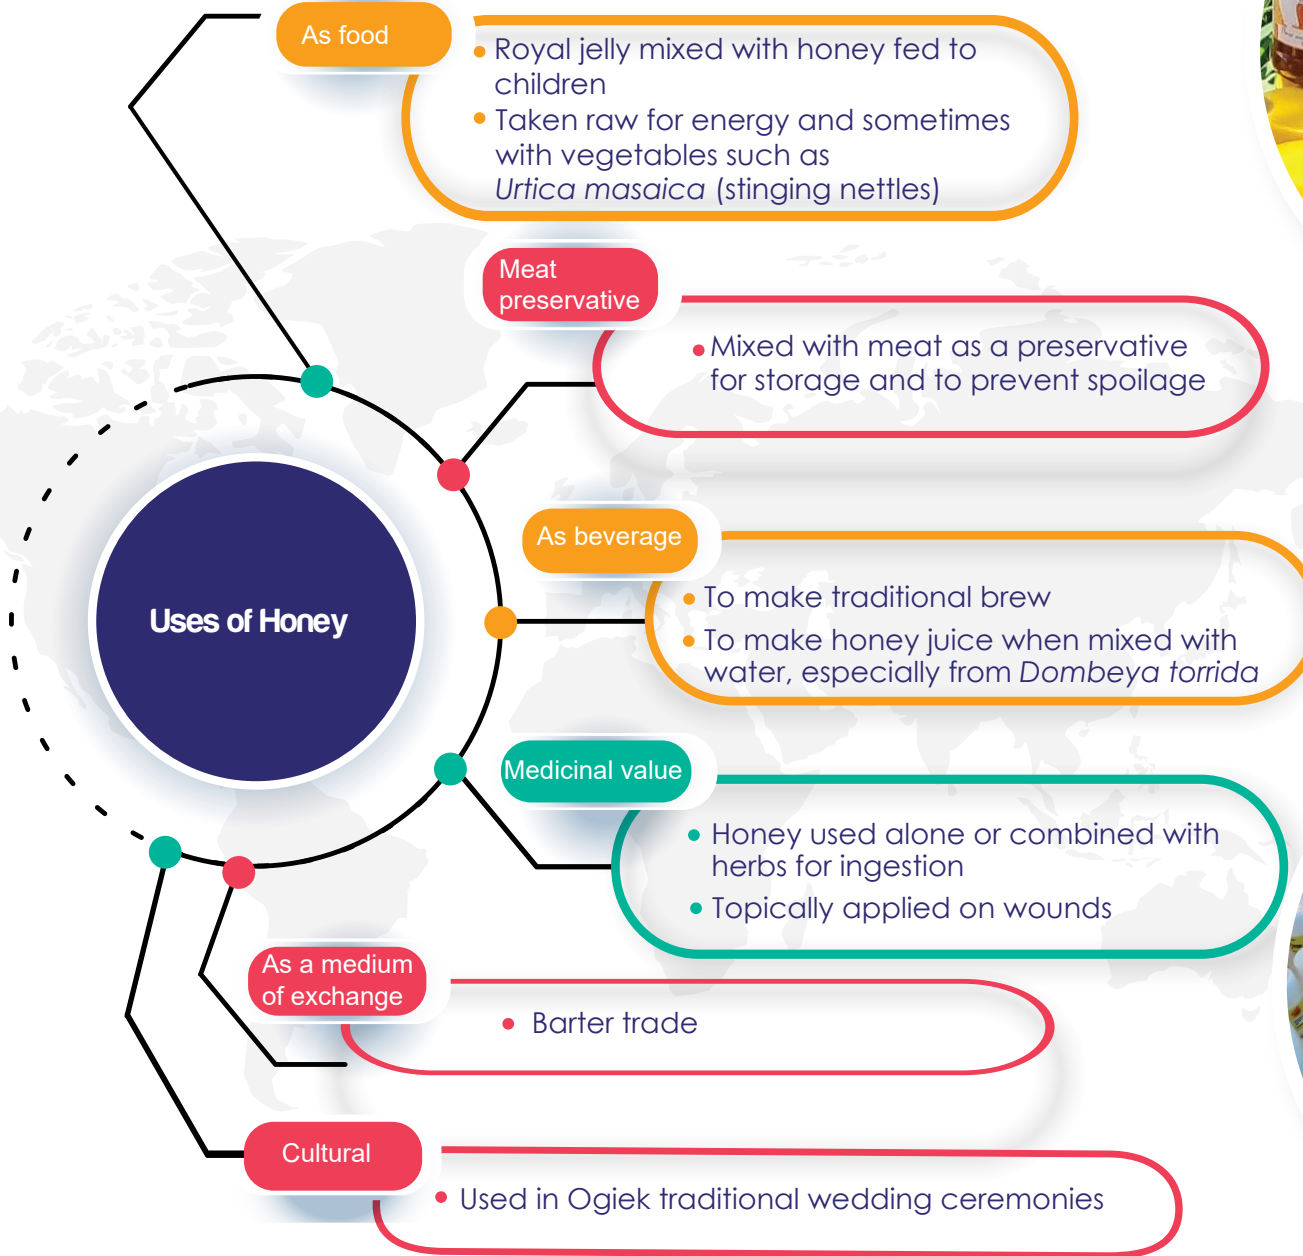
Uses of Honey

As food

• Royal jelly mixed with honey fed to children
• Taken raw for energy and sometimes with vegetables such as *Urtica masaica* (stinging nettles)

Meat preservative

• Mixed with meat as a preservative for storage and to prevent spoilage

As beverage

• To make traditional brew
• To make honey juice when mixed with water, especially from *Dombeya torrida*

Medicinal value

• Honey used alone or combined with herbs for ingestion
• Topically applied on wounds

As a medium of exchange

• Barter trade

Cultural

• Used in Ogiek traditional wedding ceremonies